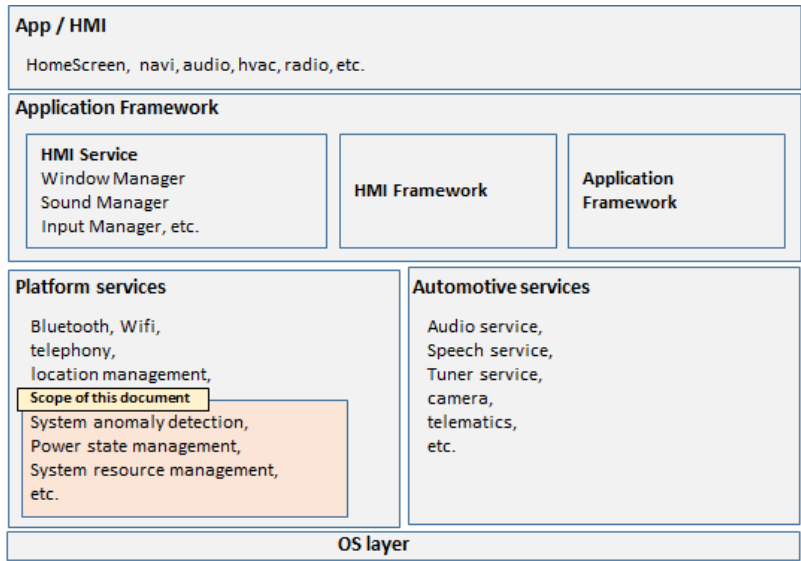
App / HMI

HomeScreen, navi, audio, hvac, radio, etc.

Application Framework

HMI Service
Window Manager
Sound Manager
Input Manager, etc.

HMI Framework

Application Framework

Platform services

Bluetooth, Wifi,
telephony,
location management,

Scope of this document

System anomaly detection,
Power state management,
System resource management,
etc.

Automotive services

Audio service,
Speech service,
Tuner service,
camera,
telematics,
etc.

OS layer